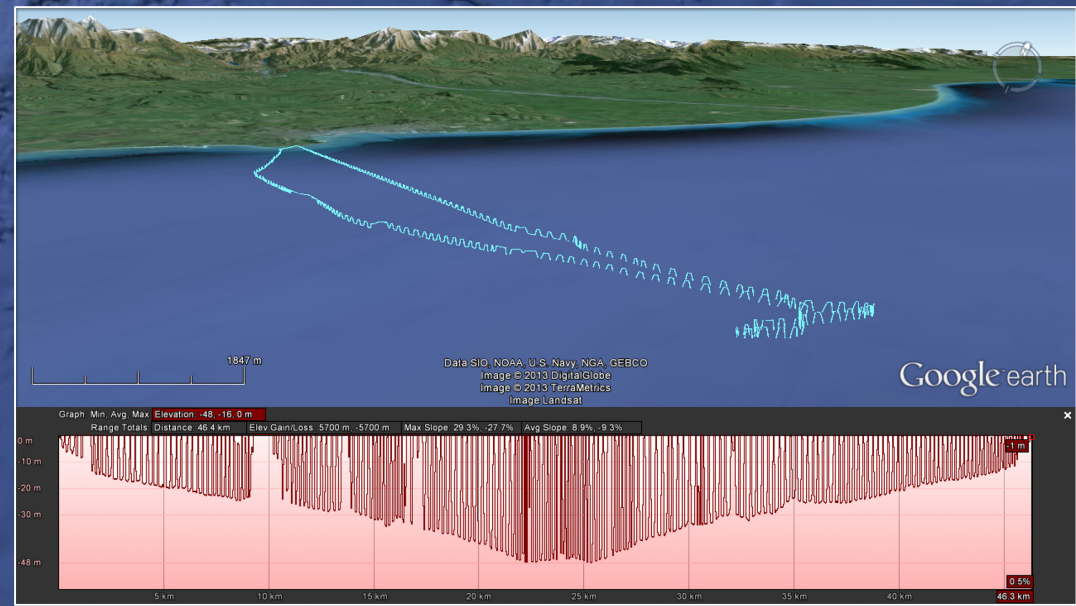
1847 m

Data SIO, NOAA, U.S. Navy, NGA, GEBCO
Image © 2013 DigitalGlobe
Image © 2013 TerraMetrics
Image Landsat

Google earth

Graph: Min, Avg, Max Elevation: -48, -16, 0 m
Range Totals: Distance: 46.4 km Elev Gain/Loss: 5700 m, -5700 m Max Slope: 29.3%, -27.7% Avg Slope: 8.9%, -9.3%

0 m
-10 m
-20 m
-30 m
-48 m

-1 m

0.5%

5 km 10 km 15 km 20 km 25 km 30 km 35 km 40 km 46.3 km